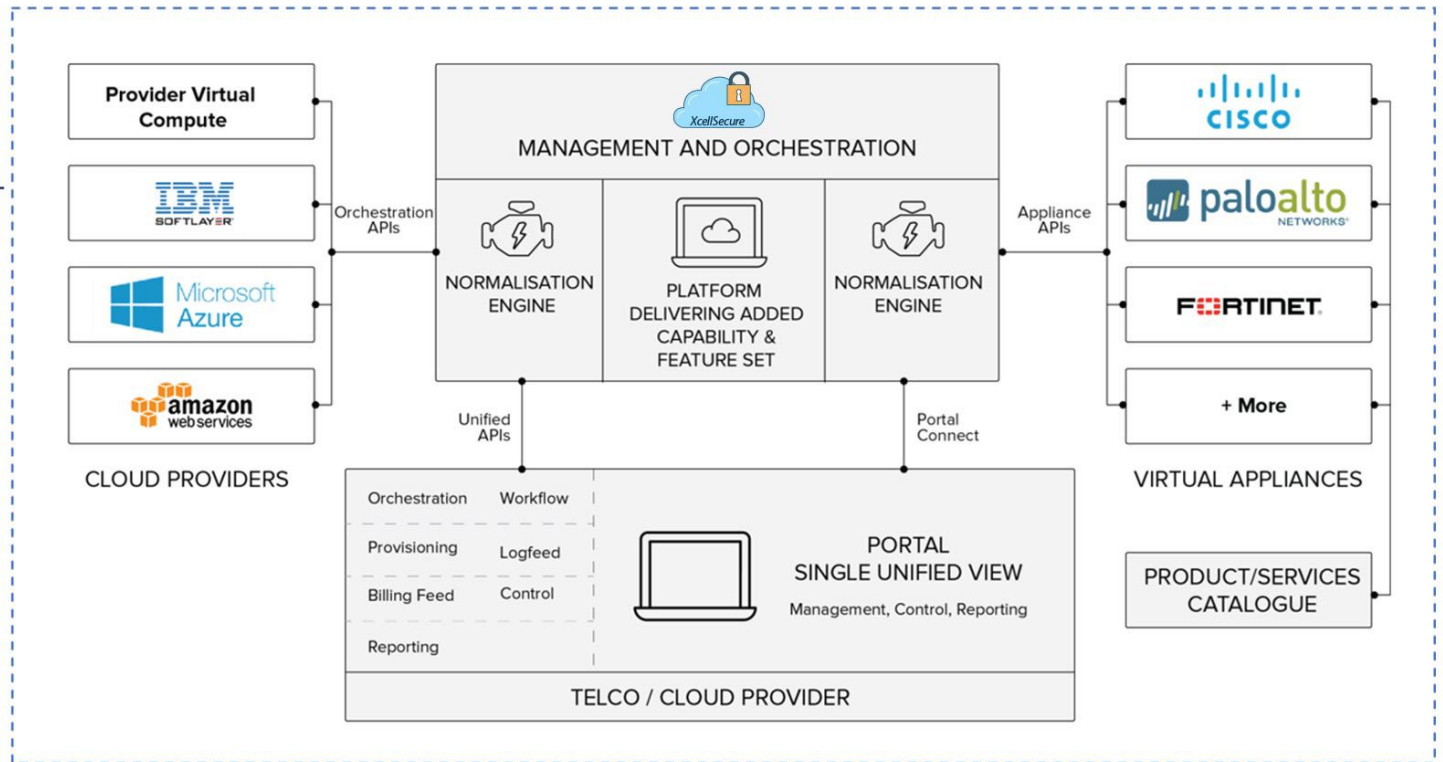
Provider Virtual Compute

IBM SOFTLAYER

Microsoft Azure

amazon web services

CLOUD PROVIDERS

Orchestration APIs

XcellSecure

MANAGEMENT AND ORCHESTRATION

NORMALISATION ENGINE

PLATFORM DELIVERING ADDED CAPABILITY & FEATURE SET

NORMALISATION ENGINE

Appliance APIs

CISCO

paloalto NETWORKS

FORTINET

+ More

VIRTUAL APPLIANCES

Unified APIs

Portal Connect

Orchestration

Workflow

Provisioning

Logfeed

Billing Feed

Control

Reporting

PORTAL
SINGLE UNIFIED VIEW

Management, Control, Reporting

TELCO / CLOUD PROVIDER

PRODUCT/SERVICES CATALOGUE